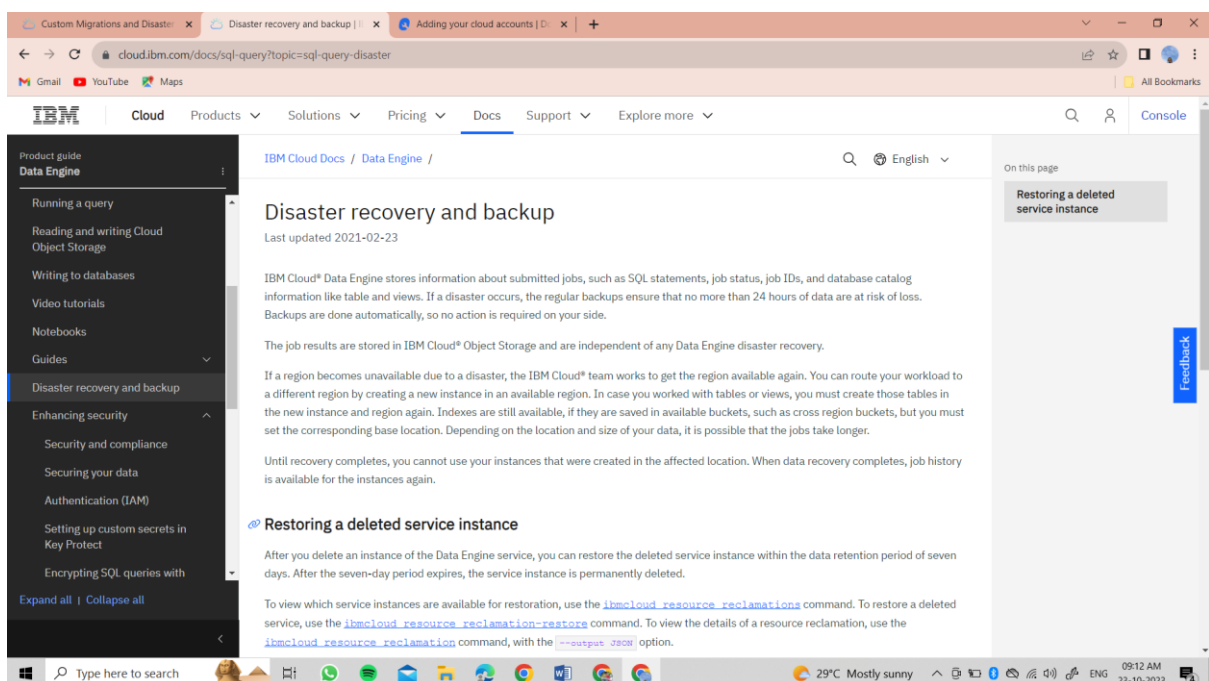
Custom Migrations and Disaster ×
Disaster recovery and backup | ×
Adding your cloud accounts | D ×
+

cloud.ibm.com/docs/sql-query?topic=sql-query-disaster

Gmail YouTube Maps
All Bookmarks

IBM Cloud Products Solutions Pricing Docs Support Explore more
Console

Product guide
Data Engine

Running a query
Reading and writing Cloud Object Storage
Writing to databases
Video tutorials
Notebooks
Guides
Disaster recovery and backup
Enhancing security
Security and compliance
Securing your data
Authentication (IAM)
Setting up custom secrets in Key Protect
Encrypting SQL queries with

Expand all | Collapse all

IBM Cloud Docs / Data Engine /

English

# Disaster recovery and backup

Last updated 2021-02-23

IBM Cloud® Data Engine stores information about submitted jobs, such as SQL statements, job status, job IDs, and database catalog information like table and views. If a disaster occurs, the regular backups ensure that no more than 24 hours of data are at risk of loss. Backups are done automatically, so no action is required on your side.

The job results are stored in IBM Cloud® Object Storage and are independent of any Data Engine disaster recovery.

If a region becomes unavailable due to a disaster, the IBM Cloud® team works to get the region available again. You can route your workload to a different region by creating a new instance in an available region. In case you worked with tables or views, you must create those tables in the new instance and region again. Indexes are still available, if they are saved in available buckets, such as cross region buckets, but you must set the corresponding base location. Depending on the location and size of your data, it is possible that the jobs take longer.

Until recovery completes, you cannot use your instances that were created in the affected location. When data recovery completes, job history is available for the instances again.

## Restoring a deleted service instance

After you delete an instance of the Data Engine service, you can restore the deleted service instance within the data retention period of seven days. After the seven-day period expires, the service instance is permanently deleted.

To view which service instances are available for restoration, use the ibmcloud resource reclamations command. To restore a deleted service, use the ibmcloud resource reclamation-restore command. To view the details of a resource reclamation, use the ibmcloud resource reclamation command, with the --output JSON option.

On this page
Restoring a deleted service instance

Feedback

Type here to search
29°C Mostly sunny
ENG
09:12 AM
23-10-2023